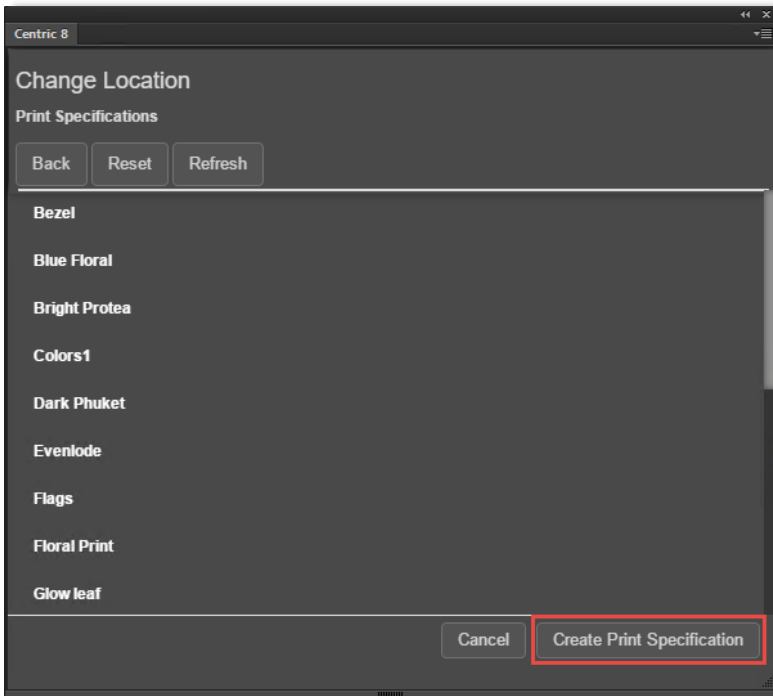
Centric 8

Change Location

Print Specifications

Back Reset Refresh

Bezel

Blue Floral

Bright Protea

Colors1

Dark Phuket

Evenlode

Flags

Floral Print

Glow leaf

Cancel Create Print Specification